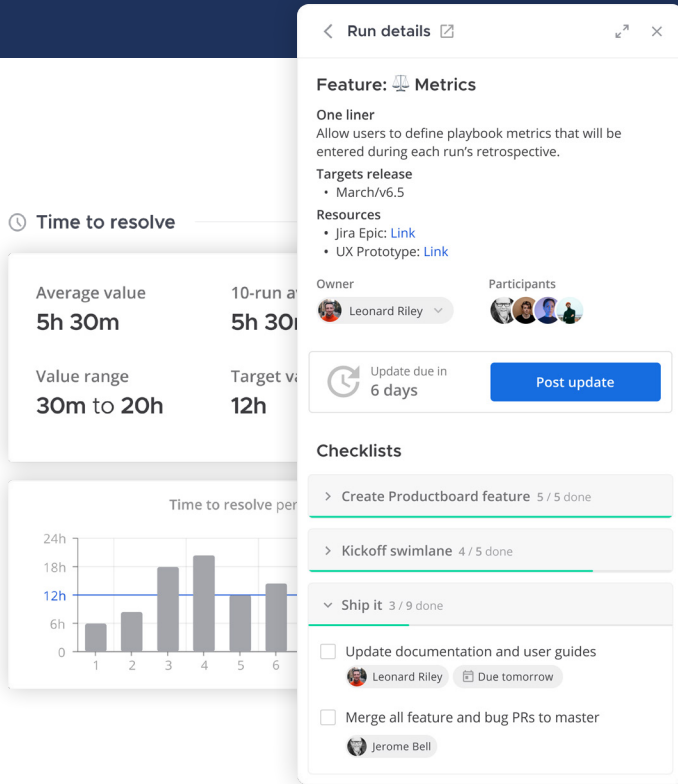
Time to resolve

Average value
5h 30m

10-run a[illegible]
5h 30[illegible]

Value range
30m to 20h

Target va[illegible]
12h

Time to resolve per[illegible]

24h
18h
12h
6h
0
1 2 3 4 5 6

Run details

Feature: ⚖️ Metrics

One liner
Allow users to define playbook metrics that will be entered during each run's retrospective.

Targets release
• March/v6.5

Resources
• Jira Epic: Link
• UX Prototype: Link

Owner
Leonard Riley

Participants

Update due in
6 days

Post update

Checklists

Create Productboard feature 5 / 5 done

Kickoff swimlane 4 / 5 done

Ship it 3 / 9 done

Update documentation and user guides
Leonard Riley
Due tomorrow

Merge all feature and bug PRs to master
Jerome Bell